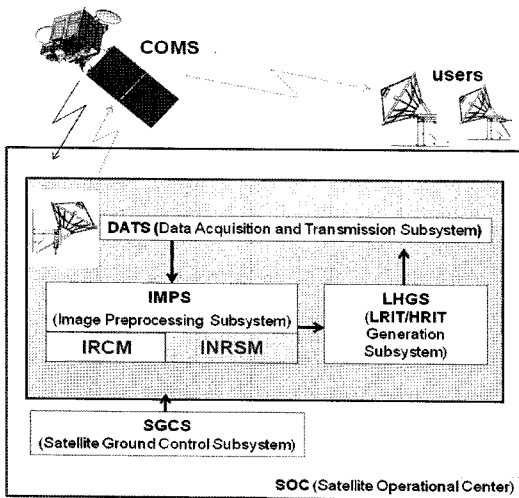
COMS

users

DATS (Data Acquisition and Transmission Subsystem)

IMPS
(Image Preprocessing Subsystem)

IRCM

INRSM

LHGS
(LRIT/HRIT Generation Subsystem)

SGCS
(Satellite Ground Control Subsystem)

SOC (Satellite Operational Center)